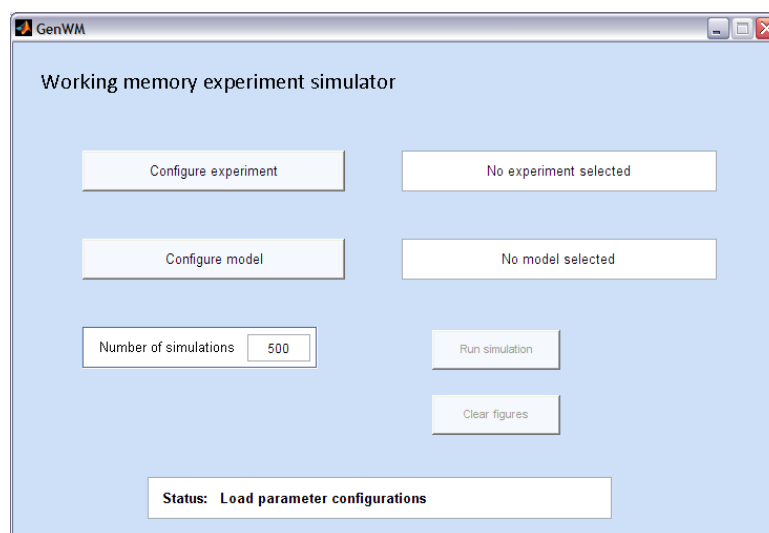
GenWM

Working memory experiment simulator

Configure experiment

No experiment selected

Configure model

No model selected

Number of simulations 500

Run simulation

Clear figures

Status: Load parameter configurations